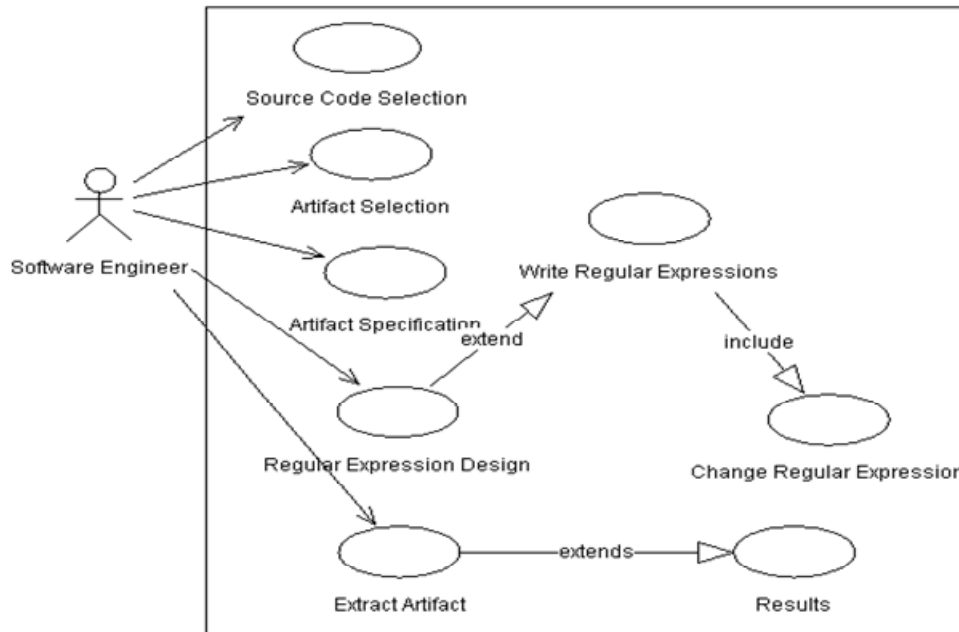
Source Code Selection

Software Engineer

Artifact Selection

Artifact Specification

Write Regular Expressions

extend

include

Regular Expression Design

Change Regular Expression

Extract Artifact

extends

Results